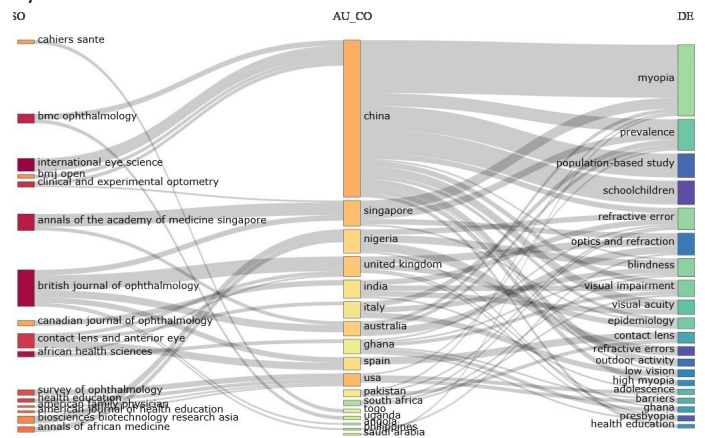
SO

AU_CO

DE

cahiers sante

bmc ophthalmology

international eye science

bmj open

clinical and experimental optometry

annals of the academy of medicine singapore

british journal of ophthalmology

canadian journal of ophthalmology

contact lens and anterior eye

african health sciences

survey of ophthalmology

health education

american family physician

american journal of health education

biosciences biotechnology research asia

annals of african medicine

china

singapore

nigeria

united kingdom

india

italy

australia

ghana

spain

usa

pakistan

south africa

togo

uganda

angola

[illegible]

saudi arabia

myopia

prevalence

population-based study

schoolchildren

refractive error

optics and refraction

blindness

visual impairment

visual acuity

epidemiology

contact lens

refractive errors

outdoor activity

low vision

high myopia

adolescence

barriers

ghana

presbyopia

health education